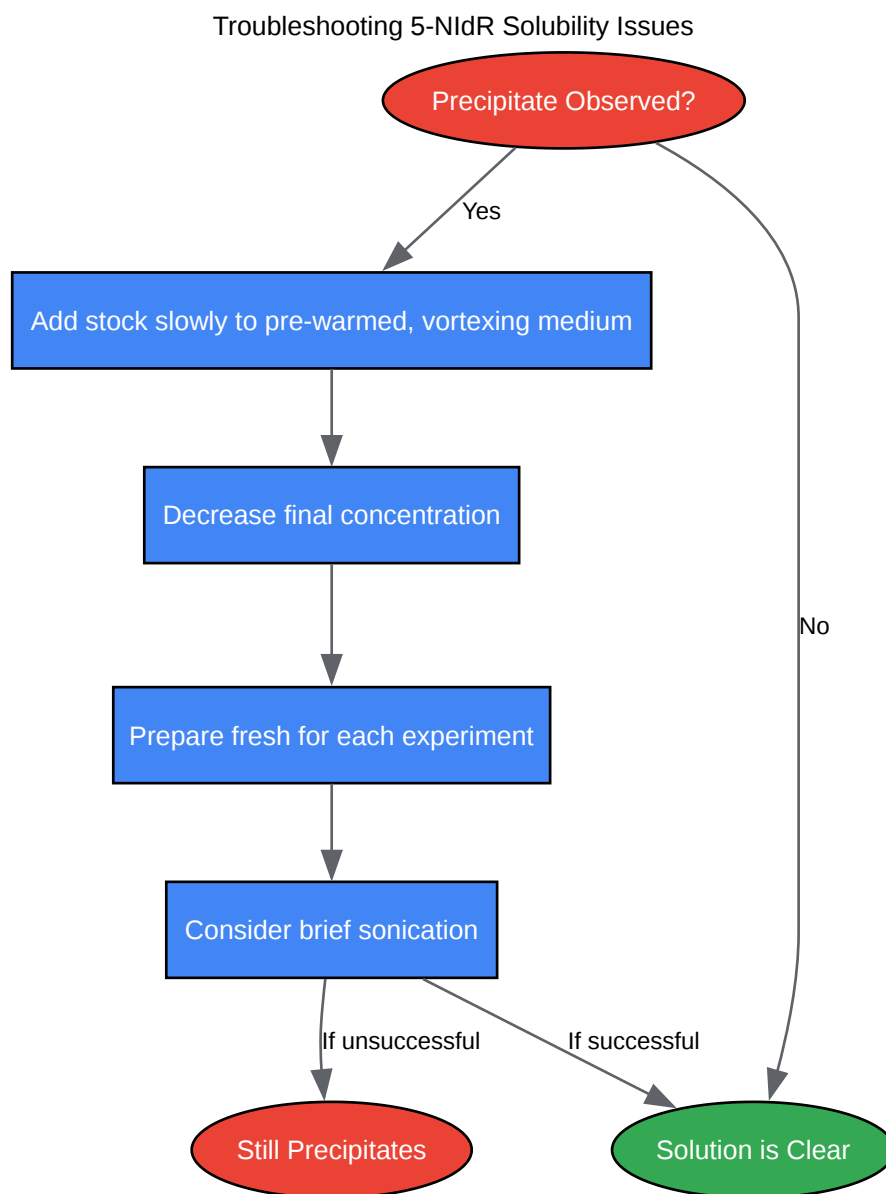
Troubleshooting 5-NIdR Solubility Issues

Precipitate Observed?

Yes

No

Add stock slowly to pre-warmed, vortexing medium

Decrease final concentration

Prepare fresh for each experiment

Consider brief sonication

If unsuccessful

If successful

Still Precipitates

Solution is Clear